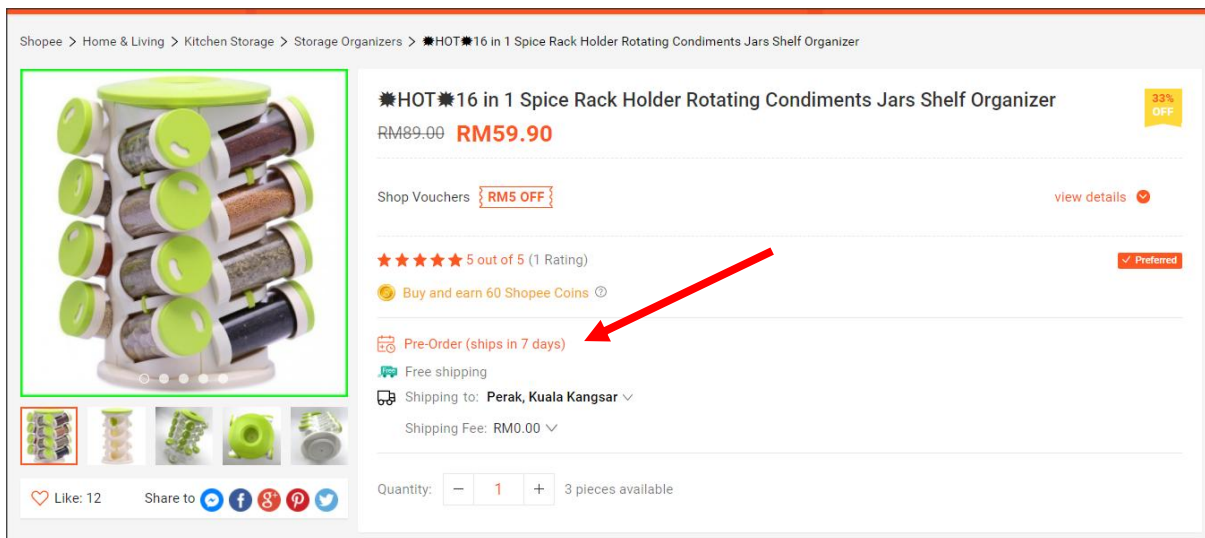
Shopee > Home & Living > Kitchen Storage > Storage Organizers > ✸HOT✸16 in 1 Spice Rack Holder Rotating Condiments Jars Shelf Organizer

✸HOT✸16 in 1 Spice Rack Holder Rotating Condiments Jars Shelf Organizer

33% OFF

RM89.00 RM59.90

Shop Vouchers RM5 OFF

view details

5 out of 5 (1 Rating)

Preferred

Buy and earn 60 Shopee Coins

Pre-Order (ships in 7 days)

Free shipping

Shipping to: Perak, Kuala Kangsar

Shipping Fee: RM0.00

Quantity: − 1 + 3 pieces available

Like: 12

Share to